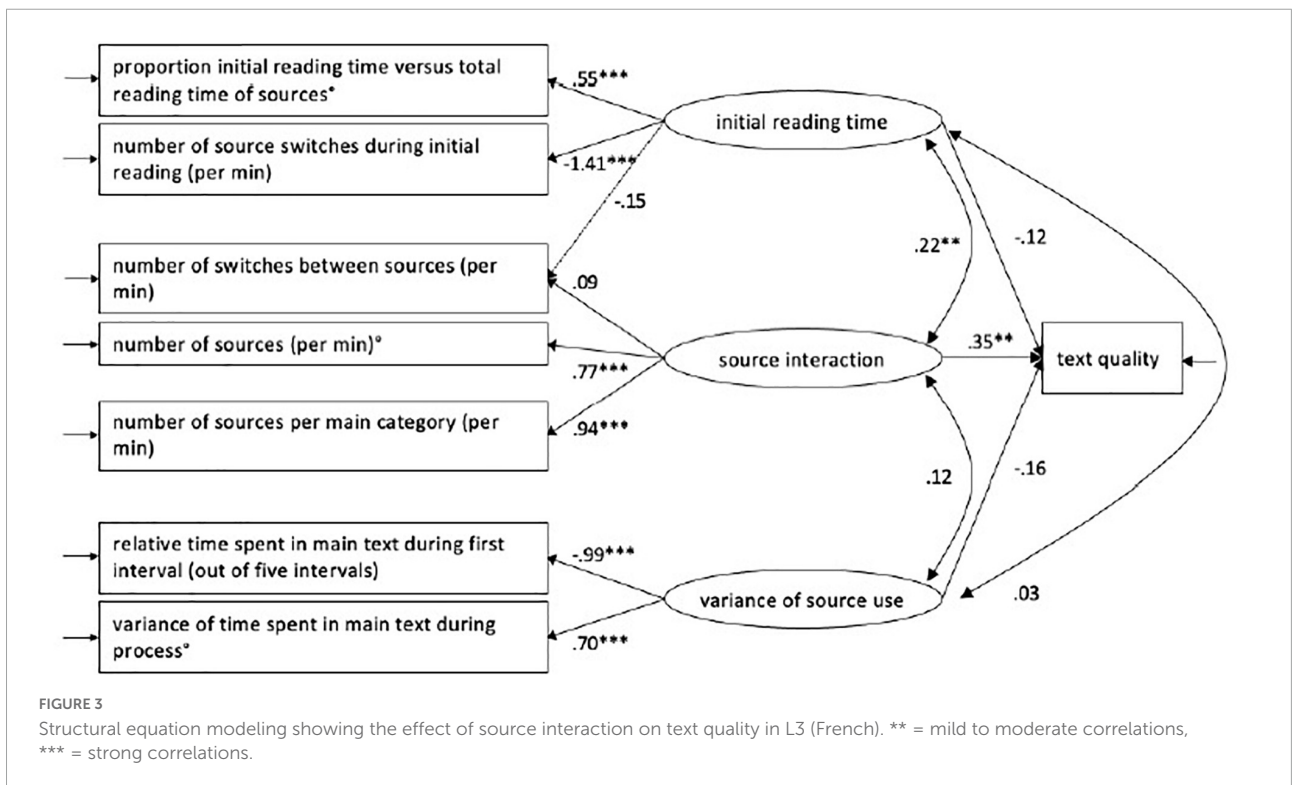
proportion initial reading time versus total reading time of sources°

number of source switches during initial reading (per min)

number of switches between sources (per min)

number of sources (per min)°

number of sources per main category (per min)

relative time spent in main text during first interval (out of five intervals)

variance of time spent in main text during process°

.55***

-1.41***

-.15

.09

.77***

.94***

-.99***

.70***

initial reading time

source interaction

variance of source use

.22**

.12

-.12

.35**

-.16

.03

text quality

FIGURE 3
Structural equation modeling showing the effect of source interaction on text quality in L3 (French). ** = mild to moderate correlations, *** = strong correlations.